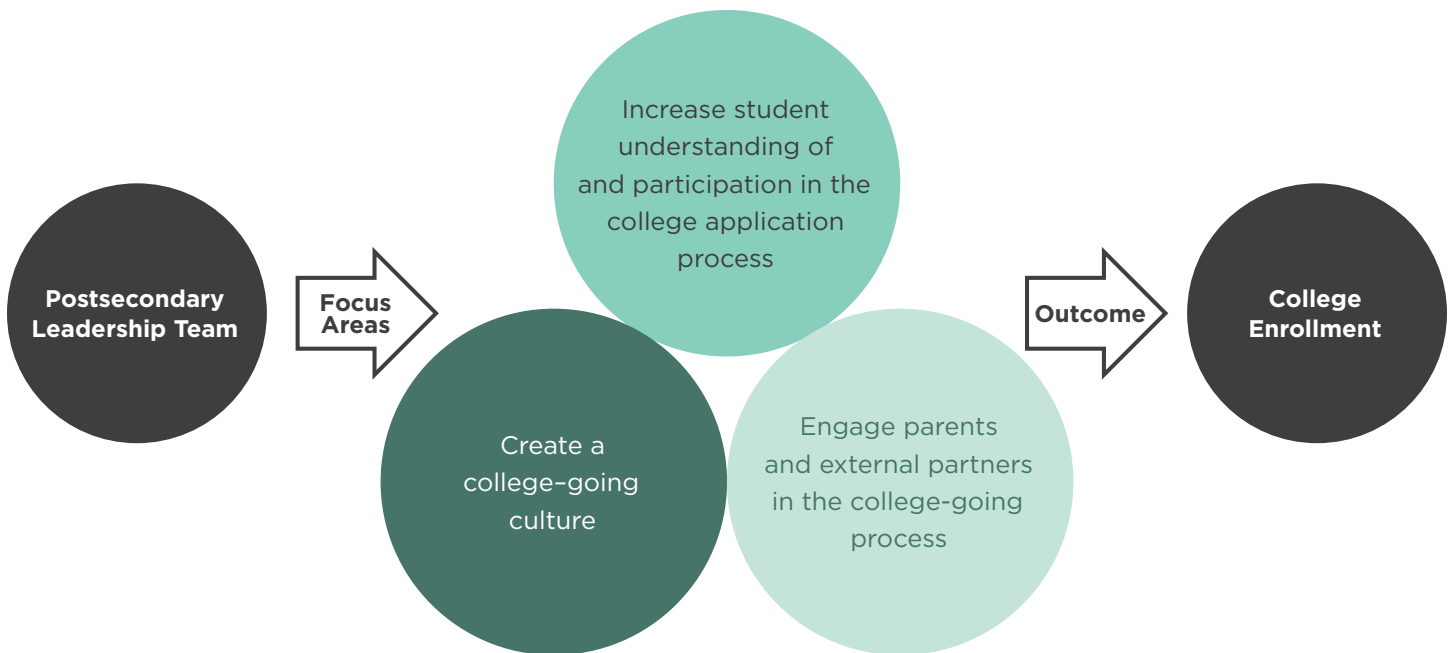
Postsecondary Leadership Team

Focus Areas

Increase student understanding of and participation in the college application process

Create a college–going culture

Engage parents and external partners in the college-going process

Outcome

College Enrollment